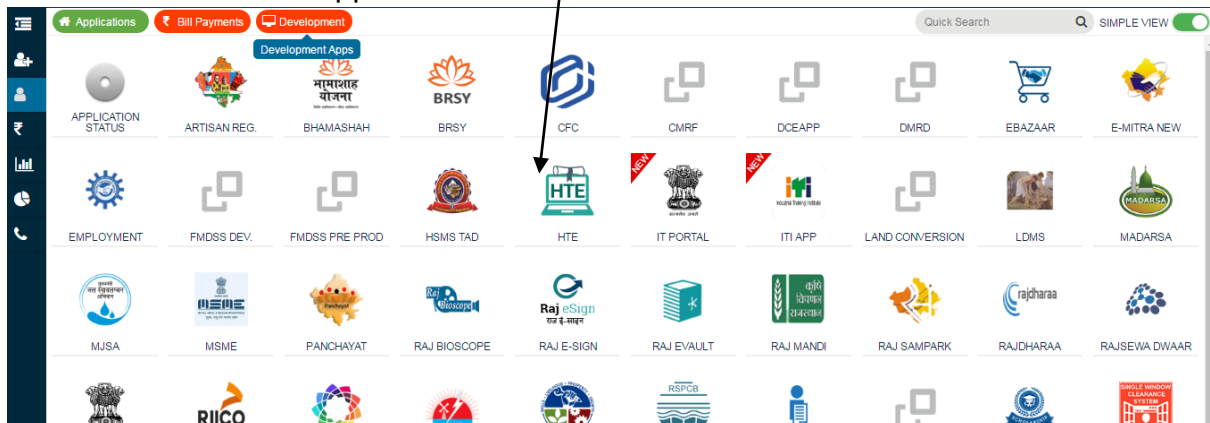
Applications ₹ Bill Payments Development
Development Apps
Quick Search SIMPLE VIEW

APPLICATION STATUS
भामाशाह योजना
ARTISAN REG.
BHAMASHAH
BRSY
BRSY
CFC
CMRF
DCEAPP
DMRD
EBAZAAR
E-MITRA NEW

EMPLOYMENT
FMDSS DEV.
FMDSS PRE PROD
HSMS TAD
HTE
HTE
NEW
IT PORTAL
NEW
Industrial Training Institute
ITI APP
LAND CONVERSION
LDMS
MADARSA
MADARSA

MJSA
MSME
PANCHAYAT
Raj Bioscope
RAJ BIOSCOPE
Raj eSign
राज ई-साइन
RAJ E-SIGN
RAJ EVAULT
कृषि विपणन राजस्थान
RAJ MANDI
RAJ SAMPARK
rajdharaa
RAJDHARAA
RAJSEWA DWAAR

RIICO
RSPCB
SINGLE WINDOW CLEARANCE SYSTEM